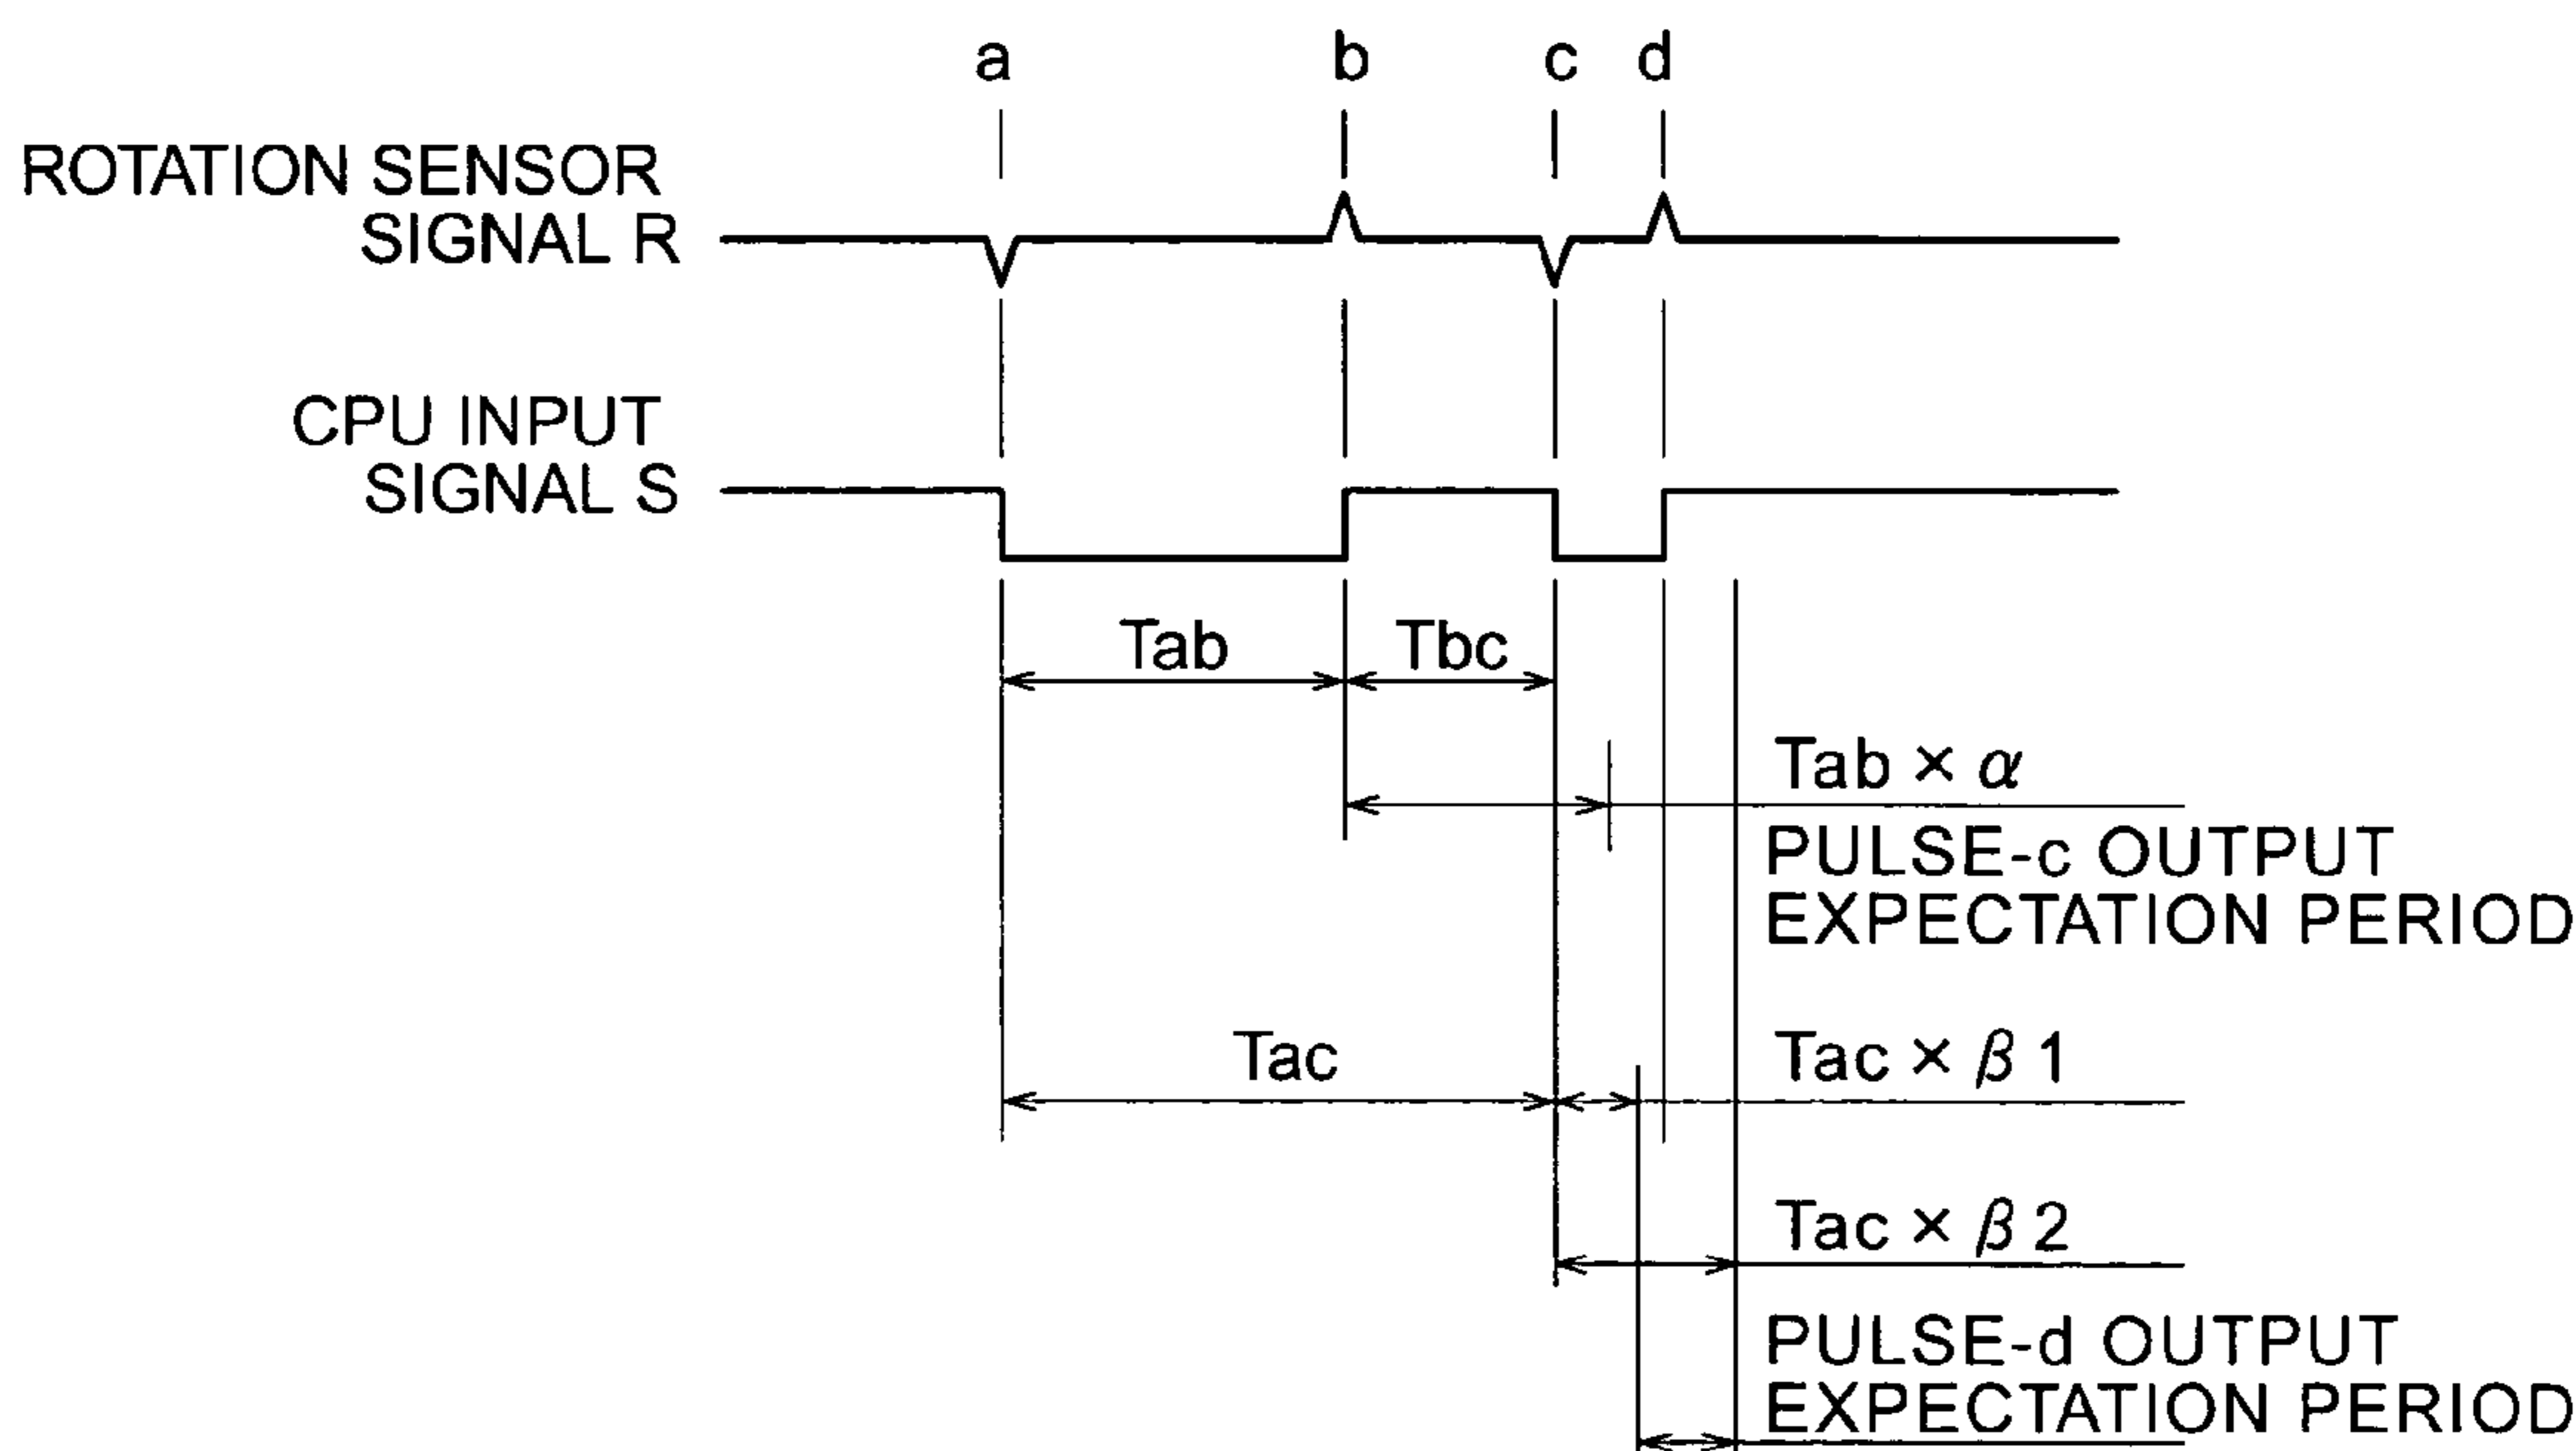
a b c d

ROTATION SENSOR SIGNAL R

CPU INPUT SIGNAL S

Tab

Tbc

$Tab \times \alpha$

PULSE-c OUTPUT EXPECTATION PERIOD

Tac

$Tac \times \beta 1$

$Tac \times \beta 2$

PULSE-d OUTPUT EXPECTATION PERIOD